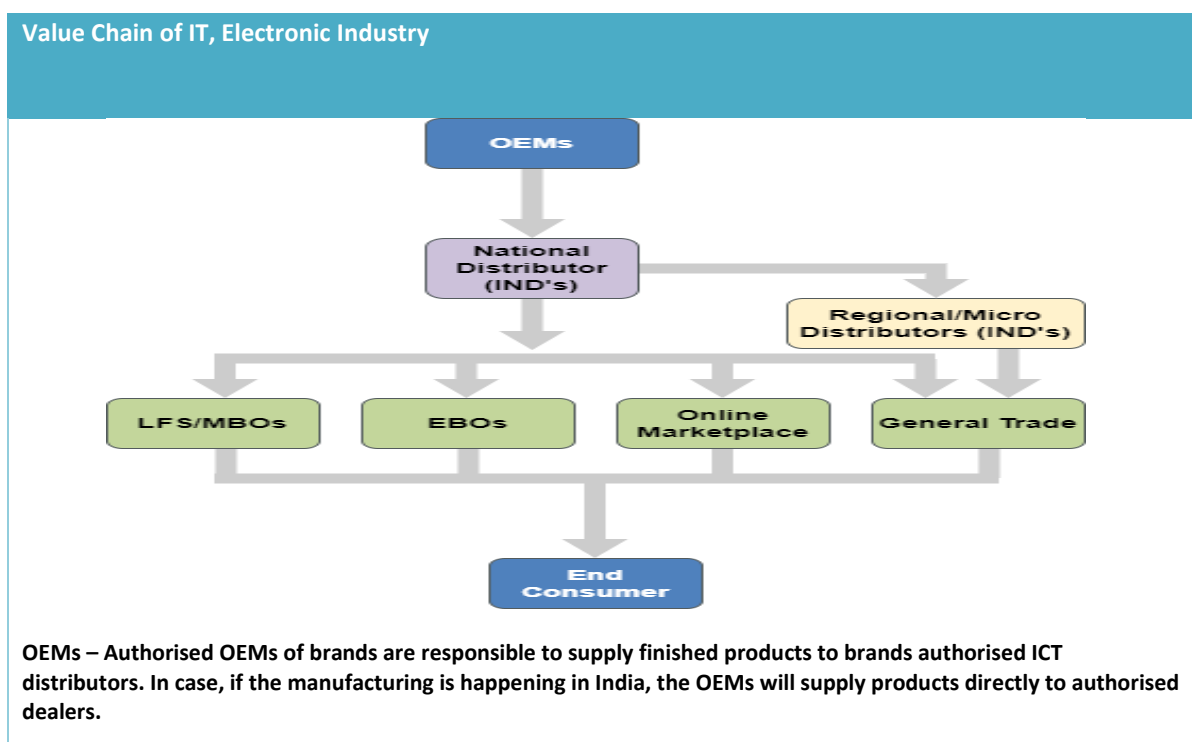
Value Chain of IT, Electronic Industry

OEMs

National Distributor (IND's)

Regional/Micro Distributors (IND's)

LFS/MBOs

EBOs

Online Marketplace

General Trade

End Consumer

OEMs – Authorised OEMs of brands are responsible to supply finished products to brands authorised ICT distributors. In case, if the manufacturing is happening in India, the OEMs will supply products directly to authorised dealers.